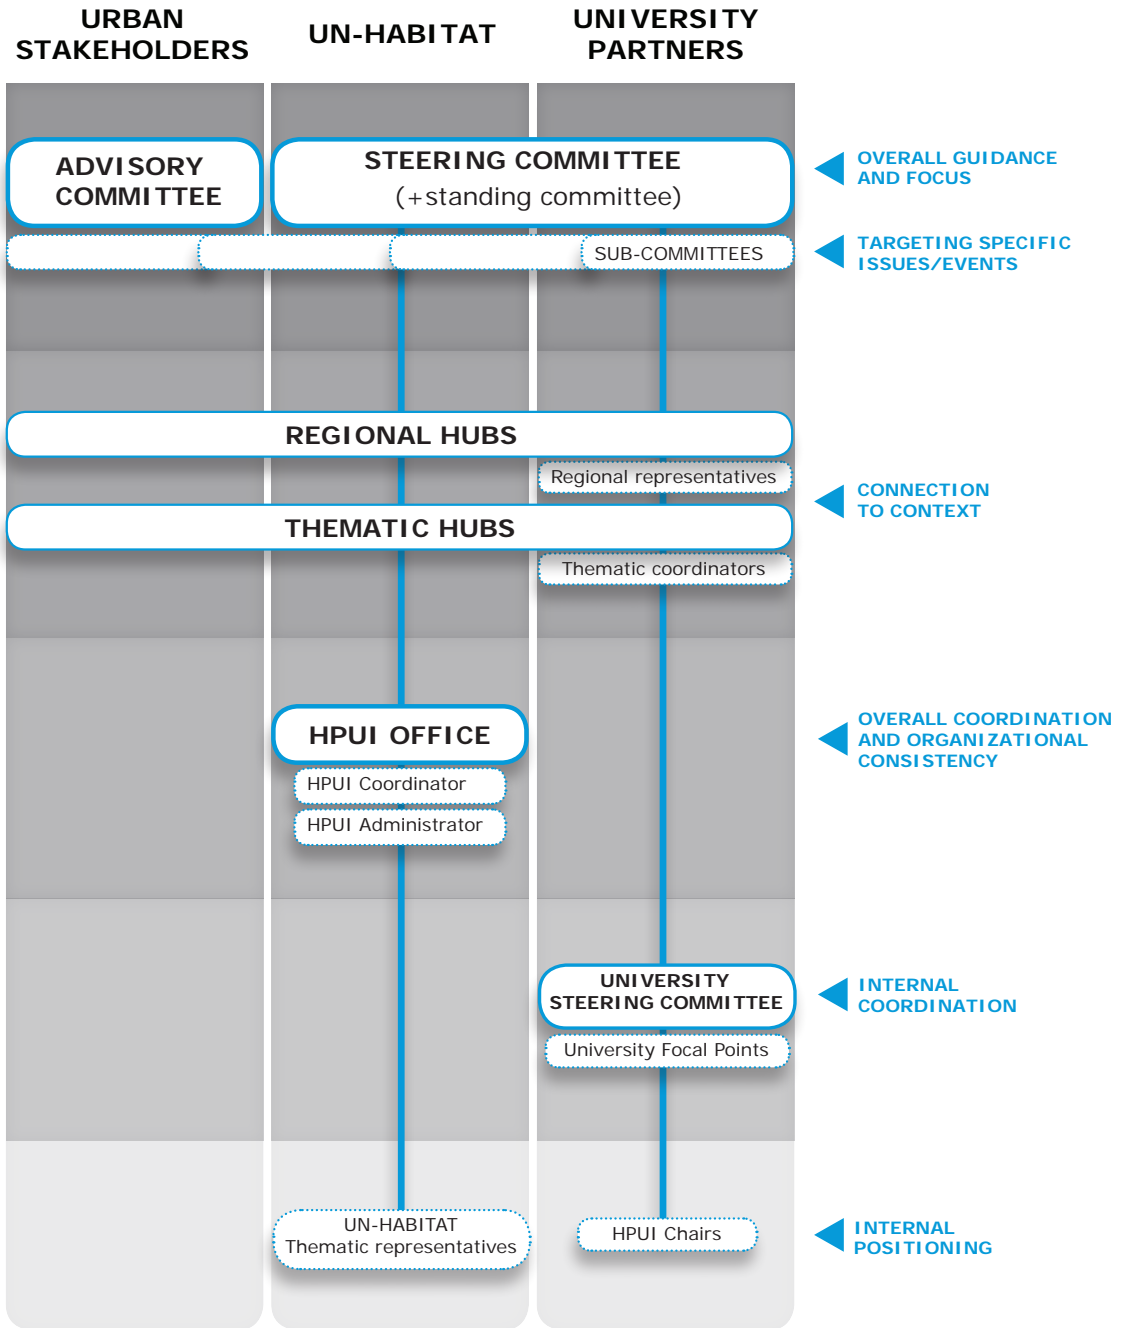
URBAN STAKEHOLDERS

UN-HABITAT

UNIVERSITY PARTNERS

ADVISORY COMMITTEE

STEERING COMMITTEE
(+standing committee)

OVERALL GUIDANCE AND FOCUS

SUB-COMMITTEES

TARGETING SPECIFIC ISSUES/EVENTS

REGIONAL HUBS

Regional representatives

CONNECTION TO CONTEXT

THEMATIC HUBS

Thematic coordinators

HPUI OFFICE

HPUI Coordinator

HPUI Administrator

OVERALL COORDINATION AND ORGANIZATIONAL CONSISTENCY

UNIVERSITY STEERING COMMITTEE

University Focal Points

INTERNAL COORDINATION

UN-HABITAT Thematic representatives

HPUI Chairs

INTERNAL POSITIONING